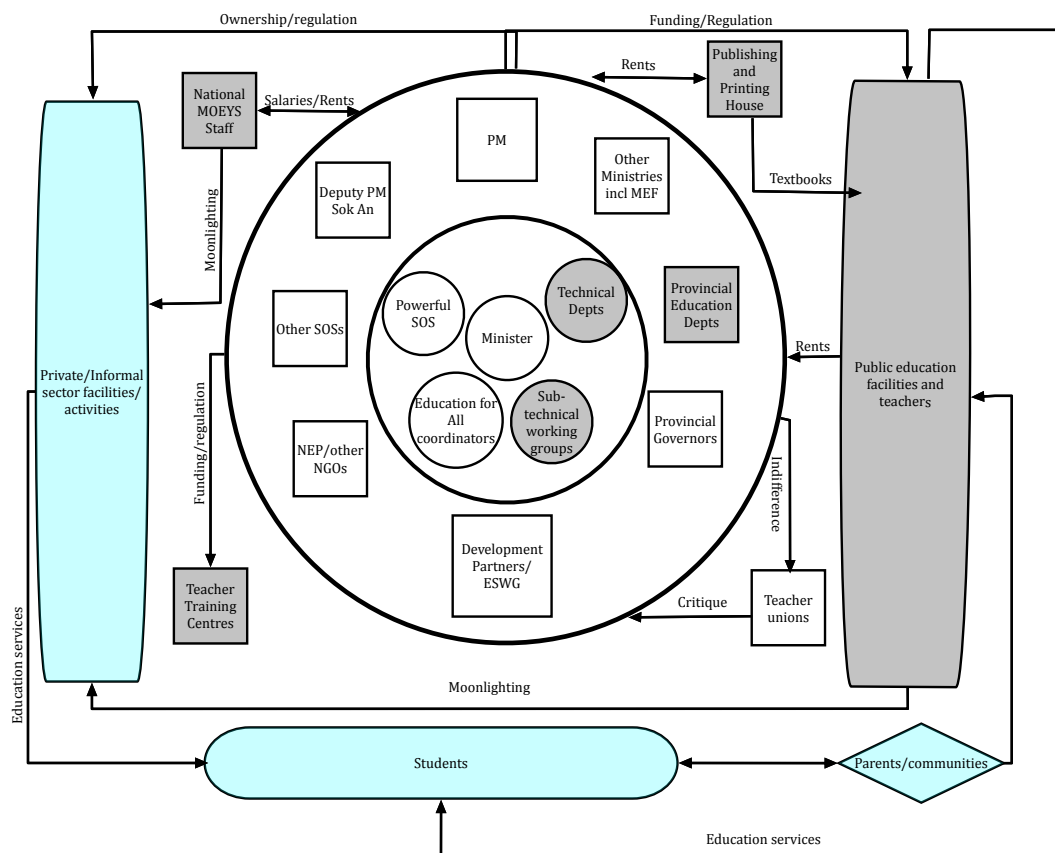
Ownership/regulation

Funding/Regulation

National MOEYS Staff

Salaries/Rents

Rents

Publishing and Printing House

PM

Other Ministries incl MEF

Textbooks

Deputy PM Sok An

Moonlighting

Powerful SOS

Technical Depts

Provincial Education Depts

Minister

Other SOSs

Rents

Private/Informal sector facilities/ activities

Education for All coordinators

Sub-technical working groups

Public education facilities and teachers

Provincial Governors

Funding/regulation

NEP/other NGOs

Indifference

Development Partners/ ESWG

Teacher Training Centres

Critique

Teacher unions

Education services

Moonlighting

Students

Parents/communities

Education services